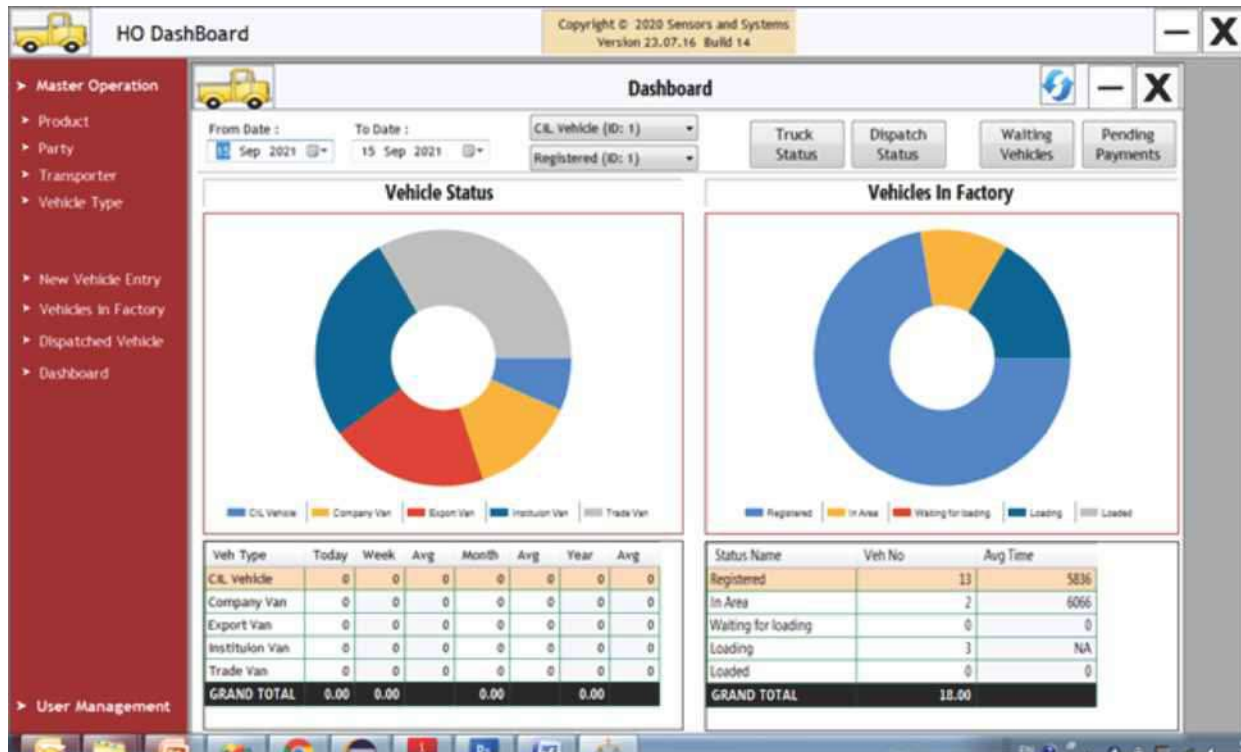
HO DashBoard

Copyright © 2020 Sensors and Systems
Version 23.07.16 Build 14

> Master Operation
▸ Product
▸ Party
▸ Transporter
▸ Vehicle Type

▸ New Vehicle Entry
▸ Vehicles In Factory
▸ Dispatched Vehicle
▸ Dashboard

> User Management

Dashboard

From Date : 15 Sep 2021
To Date : 15 Sep 2021
CIL Vehicle (ID: 1)
Registered (ID: 1)

Truck Status
Dispatch Status
Waiting Vehicles
Pending Payments

Vehicle Status

CIL Vehicle | Company Van | Export Van | Institution Van | Trade Van

Vehicles In Factory

Registered | In Area | Waiting for loading | Loading | Loaded

| Veh Type | Today | Week | Avg | Month | Avg | Year | Avg |
|---|---|---|---|---|---|---|---|
| CIL Vehicle | 0 | 0 | 0 | 0 | 0 | 0 | 0 |
| Company Van | 0 | 0 | 0 | 0 | 0 | 0 | 0 |
| Export Van | 0 | 0 | 0 | 0 | 0 | 0 | 0 |
| Institution Van | 0 | 0 | 0 | 0 | 0 | 0 | 0 |
| Trade Van | 0 | 0 | 0 | 0 | 0 | 0 | 0 |
| GRAND TOTAL | 0.00 | 0.00 | | 0.00 | | 0.00 | |

| Status Name | Veh No | Avg Time |
|---|---|---|
| Registered | 13 | 5836 |
| In Area | 2 | 6066 |
| Waiting for loading | 0 | 0 |
| Loading | 3 | NA |
| Loaded | 0 | 0 |
| GRAND TOTAL | 18.00 | |